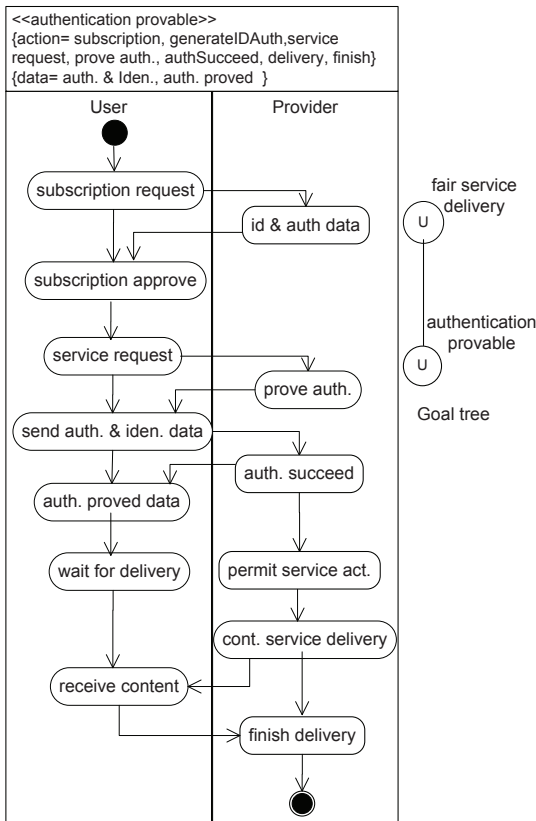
<<authentication provable>>
{action= subscription, generateIDAuth,service request, prove auth., authSucceed, delivery, finish}
{data= auth. & Iden., auth. proved }

User

Provider

subscription request

id & auth data

subscription approve

service request

prove auth.

send auth. & iden. data

auth. succeed

auth. proved data

wait for delivery

permit service act.

cont. service delivery

receive content

finish delivery

fair service delivery

U

authentication provable

U

Goal tree